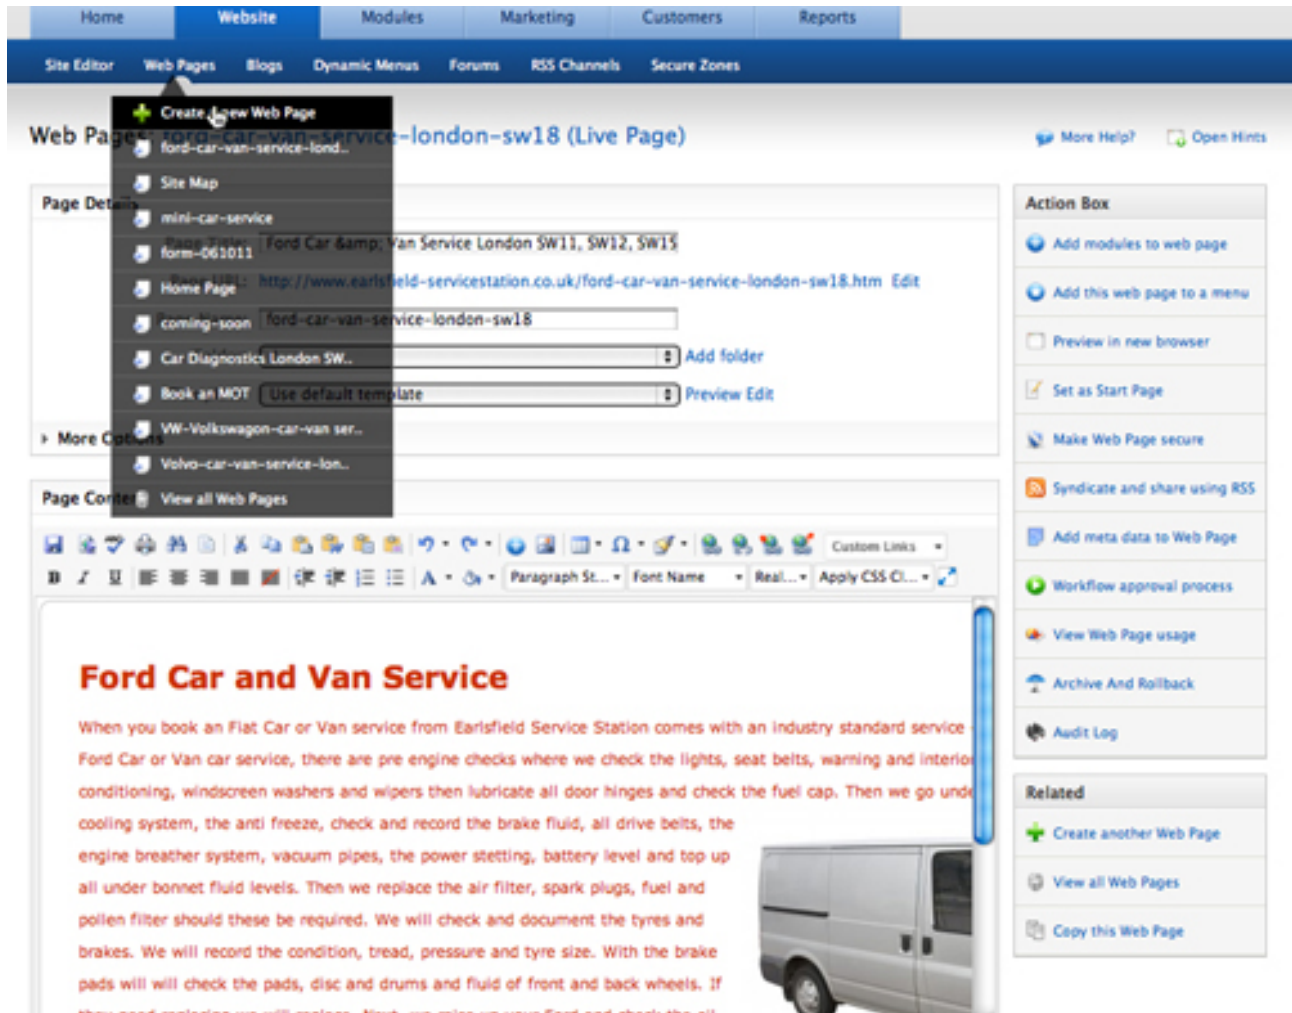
Home Website Modules Marketing Customers Reports

Site Editor Web Pages Blogs Dynamic Menus Forums RSS Channels Secure Zones

Create New Web Page
ford-car-van-service-lond...
Site Map
mini-car-service
form-061011
Home Page
coming-soon
Car Diagnostics London SW...
Book an MOT
VW-Volkswagon-car-van ser...
Volvo-car-van-service-lon...
View all Web Pages

Web Pa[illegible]ce-london-sw18 (Live Page)

More Help? Open Hints

Page Det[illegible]

Ford Car &amp; Van Service London SW11, SW12, SW15
http://www.earlsfield-servicestation.co.uk/ford-car-van-service-london-sw18.htm Edit
ford-car-van-service-london-sw18
Add folder
Use default template
Preview Edit

More O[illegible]

Page Con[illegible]

Custom Links
Paragraph St... Font Name Real... Apply CSS Cl...

Ford Car and Van Service

When you book an Fiat Car or Van service from Earlsfield Service Station comes with an industry standard service Ford Car or Van car service, there are pre engine checks where we check the lights, seat belts, warning and interio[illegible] conditioning, windscreen washers and wipers then lubricate all door hinges and check the fuel cap. Then we go unde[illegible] cooling system, the anti freeze, check and record the brake fluid, all drive belts, the engine breather system, vacuum pipes, the power stetting, battery level and top up all under bonnet fluid levels. Then we replace the air filter, spark plugs, fuel and pollen filter should these be required. We will check and document the tyres and brakes. We will record the condition, tread, pressure and tyre size. With the brake pads will will check the pads, disc and drums and fluid of front and back wheels. If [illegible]

Action Box
Add modules to web page
Add this web page to a menu
Preview in new browser
Set as Start Page
Make Web Page secure
Syndicate and share using RSS
Add meta data to Web Page
Workflow approval process
View Web Page usage
Archive And Rollback
Audit Log

Related
Create another Web Page
View all Web Pages
Copy this Web Page